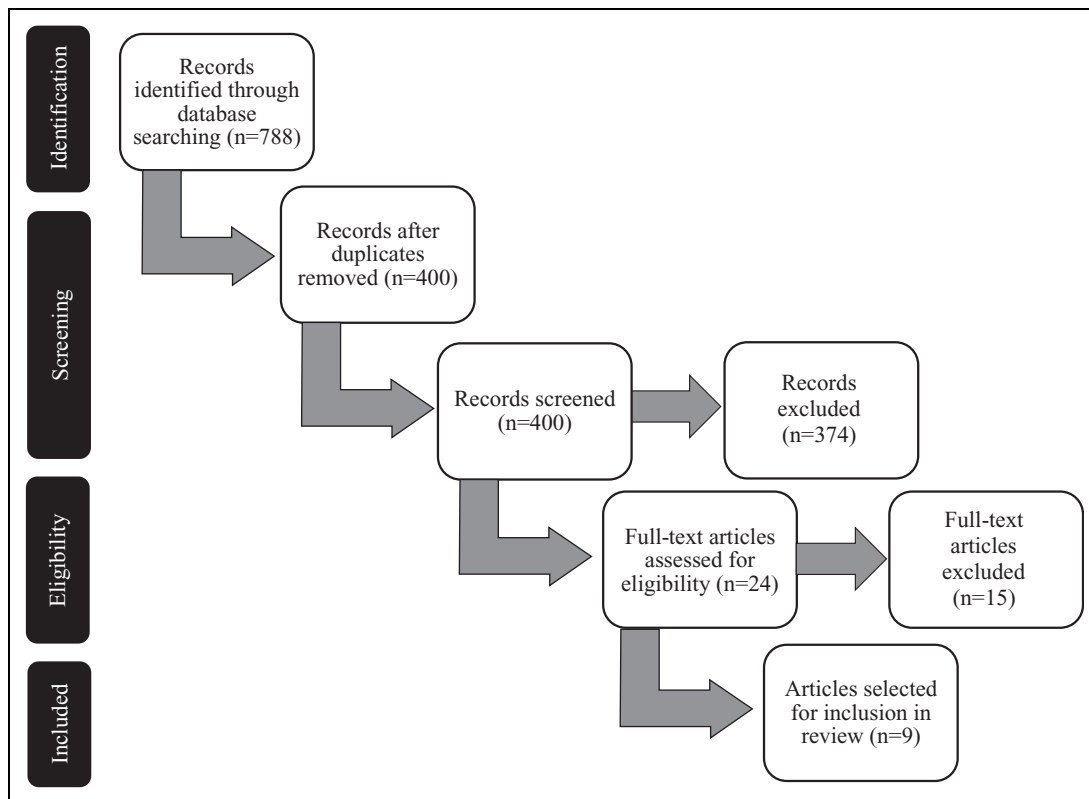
Identification

Records identified through database searching (n=788)

Records after duplicates removed (n=400)

Screening

Records screened (n=400)

Records excluded (n=374)

Eligibility

Full-text articles assessed for eligibility (n=24)

Full-text articles excluded (n=15)

Included

Articles selected for inclusion in review (n=9)